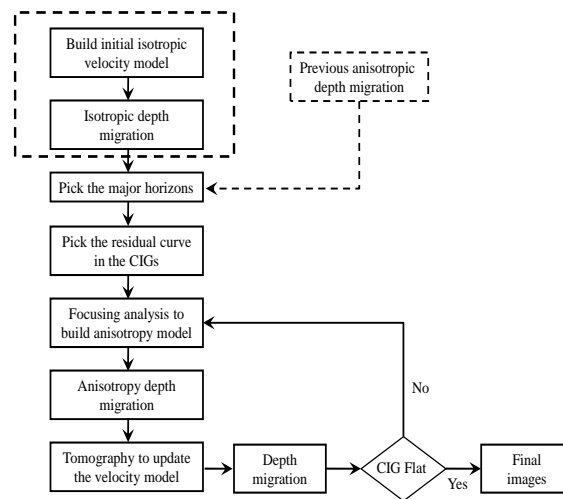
Build initial isotropic velocity model

Isotropic depth migration

Previous anisotropic depth migration

Pick the major horizons

Pick the residual curve in the CIGs

Focusing analysis to build anisotropy model

No

Anisotropy depth migration

Tomography to update the velocity model

Depth migration

CIG Flat

Yes

Final images